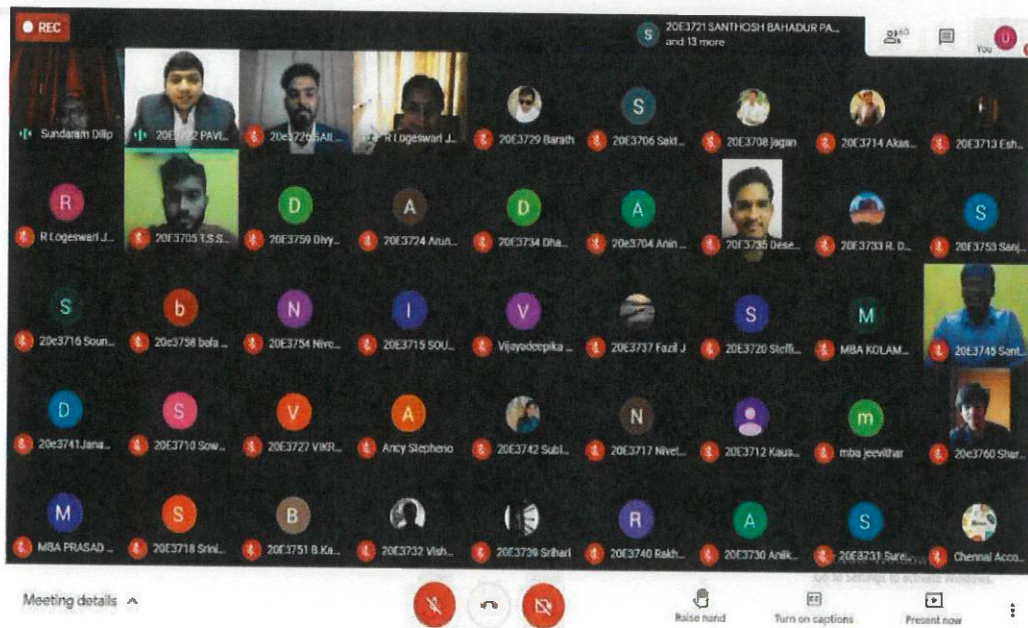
REC

S 20E3721 SANTHOSH BAHADUR PA... and 13 more

60

You U

Sundaram Dilip

20E3722 PAVI...

20e3726 SAI...

R Logeswari J...

20E3729 Barath

S 20E3706 Sakt...

20E3708 jagan

20E3714 Akas...

20E3713 Esh...

R R Logeswari J...

20E3705 T.S.S...

D 20E3759 Divy...

A 20E3724 Arun...

D 20E3734 Dha...

A 20e3704 Anin...

20E3735 Dese...

20E3733 R. D...

S 20E3753 Sanj...

S 20e3716 Soun...

b 20e3758 bofa...

N 20E3754 Nive...

I 20E3715 SOU...

V Vijayadeepika...

20E3737 Fazil J

S 20E3720 Steffi...

M MBA KOLAM...

20E3745 Sant...

D 20e3741Jana...

S 20E3710 Sow...

V 20E3727 VIKR...

A Ancy Stepheno

20E3742 Subl...

N 20E3717 Nivet...

20E3712 Kaus...

m mba jeevithar

20e3760 Shar...

M MBA PRASAD...

S 20E3718 Srini...

B 20E3751 B.Ka...

20E3732 Vish...

20E3739 Srihari

R 20E3740 Rakh...

A 20E3730 Anik...

S 20E3731 Sure...

Chennai Acco...

Activate Windows
Go to Settings to activate Windows.

Meeting details

Raise hand

Turn on captions

Present now